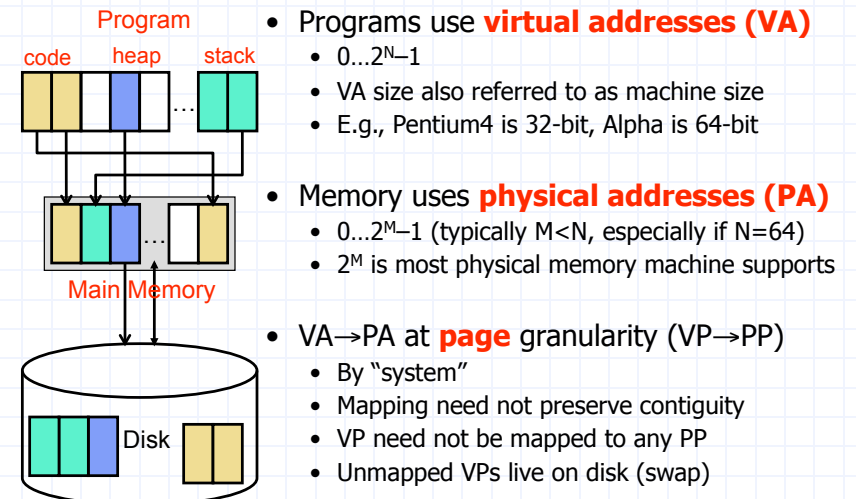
Program

code heap stack

…

…

Main Memory

Disk

• Programs use **virtual addresses (VA)**
  • 0…$2^N$–1
  • VA size also referred to as machine size
  • E.g., Pentium4 is 32-bit, Alpha is 64-bit

• Memory uses **physical addresses (PA)**
  • 0…$2^M$–1 (typically M<N, especially if N=64)
  • $2^M$ is most physical memory machine supports

• VA→PA at **page** granularity (VP→PP)
  • By "system"
  • Mapping need not preserve contiguity
  • VP need not be mapped to any PP
  • Unmapped VPs live on disk (swap)